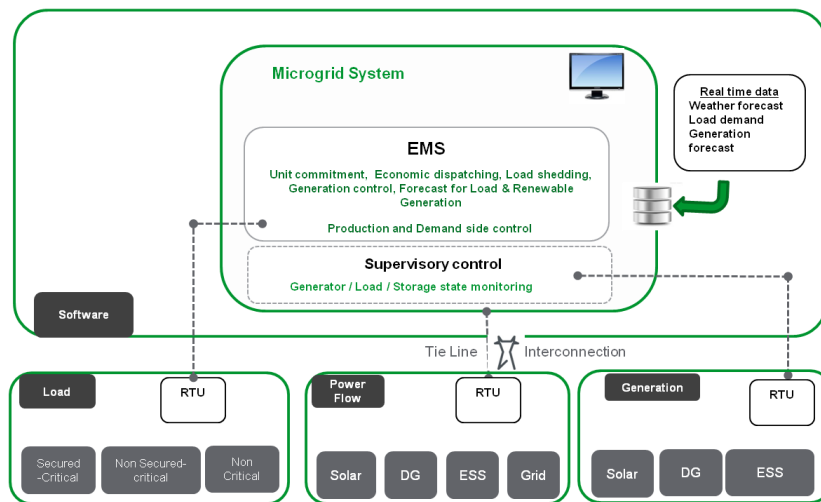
Microgrid System

Real time data
Weather forecast
Load demand
Generation forecast

EMS

Unit commitment, Economic dispatching, Load shedding, Generation control, Forecast for Load & Renewable Generation

Production and Demand side control

Supervisory control

Generator / Load / Storage state monitoring

Software

Tie Line

Interconnection

Load

RTU

Secured -Critical

Non Secured-critical

Non Critical

Power Flow

RTU

Solar

DG

ESS

Grid

Generation

RTU

Solar

DG

ESS